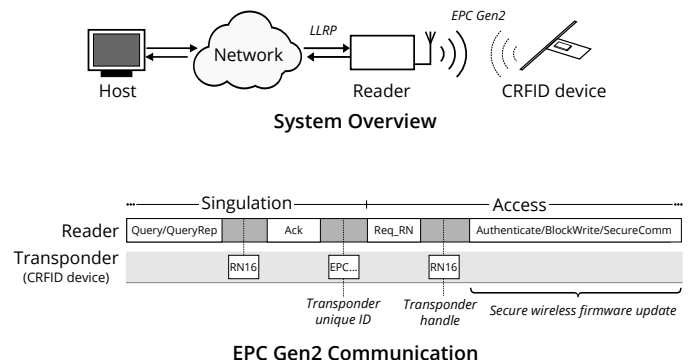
EPC Gen2

LLRP

Network

Host

Reader

CRFID device

System Overview

Singulation

Access

Reader

Query/QueryRep

Ack

Req_RN

Authenticate/BlockWrite/SecureComm

Transponder
(CRFID device)

RN16

EPC...

RN16

Transponder unique ID

Transponder handle

Secure wireless firmware update

EPC Gen2 Communication